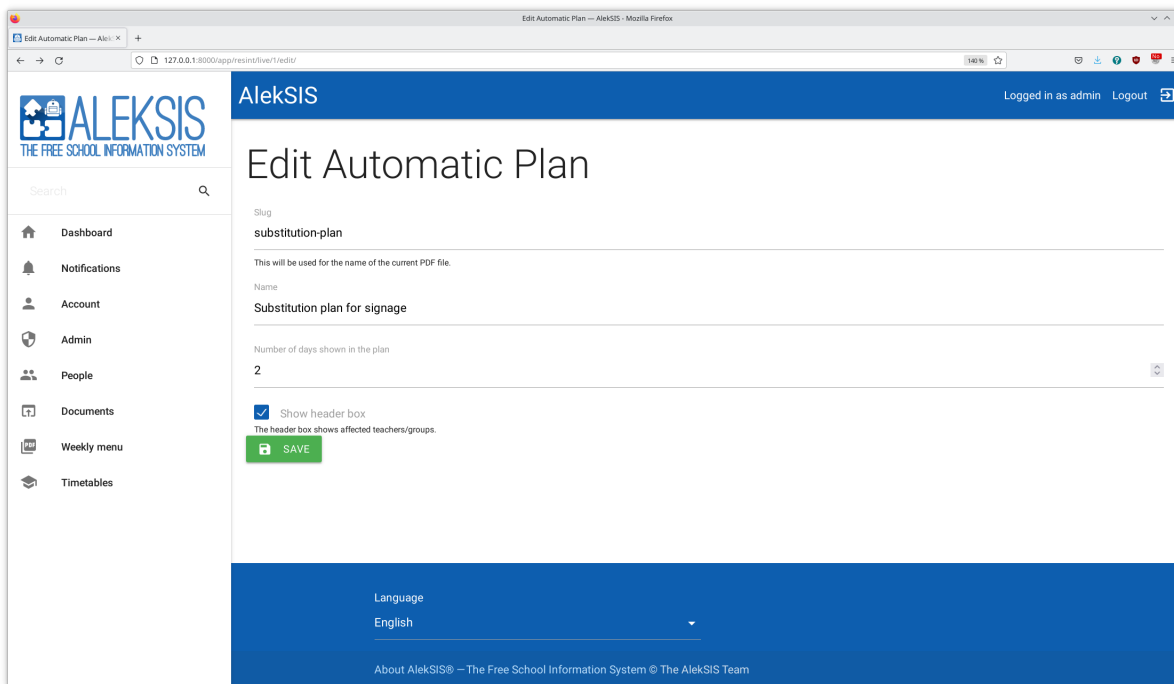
Edit Automatic Plan — AlekSIS - Mozilla Firefox

Edit Automatic Plan — Alek ×

127.0.0.1:8000/app/resint/live/1/edit/

140 %

ALEKSIS
THE FREE SCHOOL INFORMATION SYSTEM

Search

Dashboard

Notifications

Account

Admin

People

Documents

Weekly menu

Timetables

AlekSIS

Logged in as admin Logout

Edit Automatic Plan

Slug
substitution-plan
This will be used for the name of the current PDF file.

Name
Substitution plan for signage

Number of days shown in the plan
2

Show header box
The header box shows affected teachers/groups.

SAVE

Language
English

About AlekSIS® — The Free School Information System © The AlekSIS Team